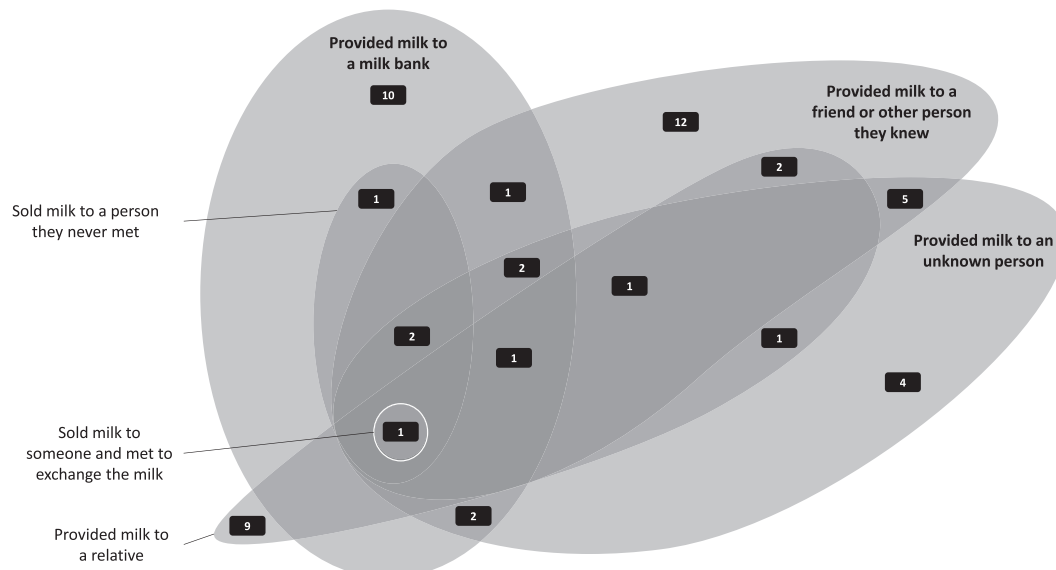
Provided milk to a milk bank

10

Provided milk to a friend or other person they knew

12

Sold milk to a person they never met

1

1

2

5

Provided milk to an unknown person

2

1

2

1

1

4

Sold milk to someone and met to exchange the milk

1

Provided milk to a relative

9

2